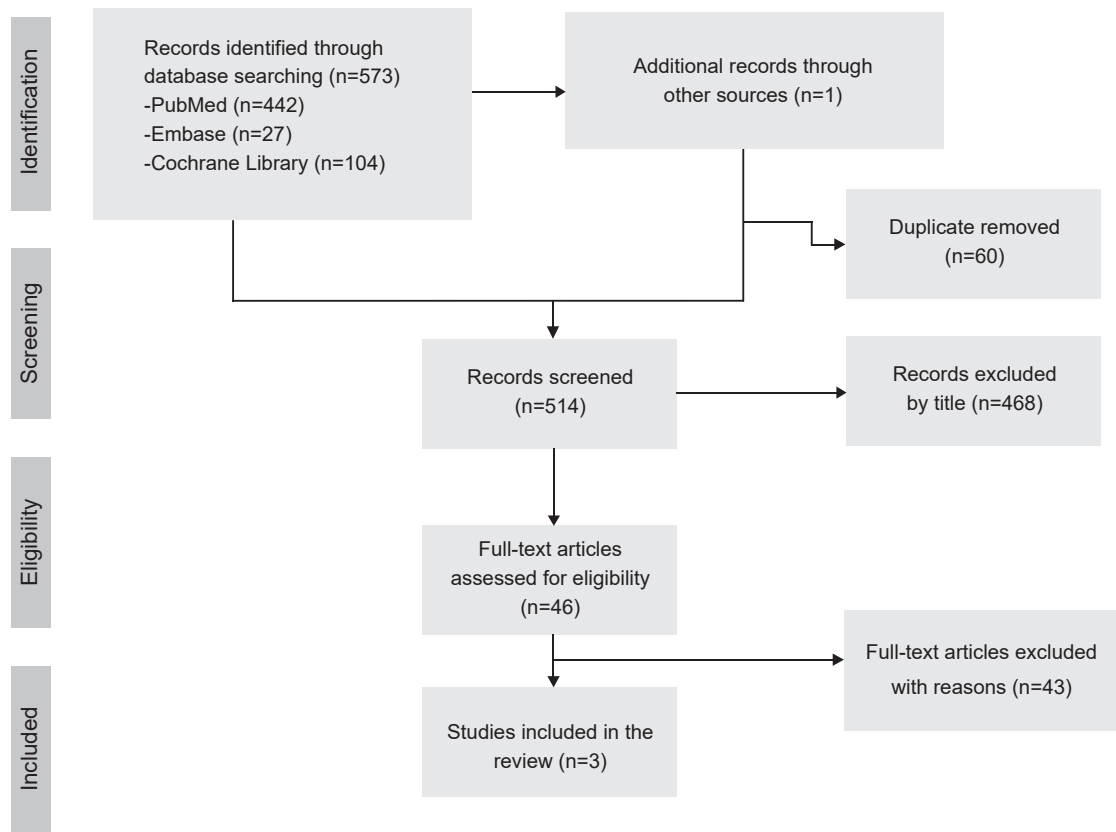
Identification

Records identified through database searching (n=573)
-PubMed (n=442)
-Embase (n=27)
-Cochrane Library (n=104)

Additional records through other sources (n=1)

Duplicate removed (n=60)

Screening

Records screened (n=514)

Records excluded by title (n=468)

Eligibility

Full-text articles assessed for eligibility (n=46)

Full-text articles excluded with reasons (n=43)

Included

Studies included in the review (n=3)